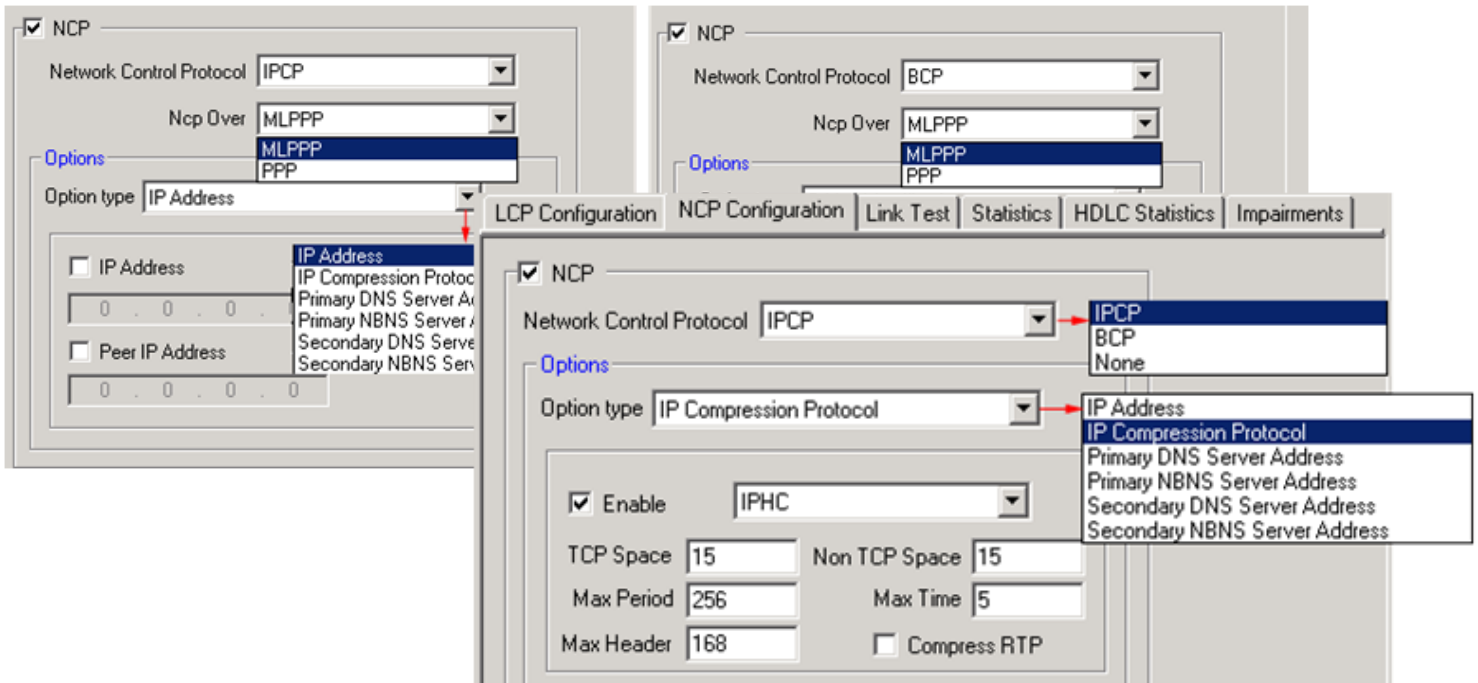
NCP
Network Control Protocol IPCP
Ncp Over MLPPP
MLPPP
PPP
Options
Option type IP Address
IP Address
IP Compression Protoc
Primary DNS Server A
Primary NBNS Server A
Secondary DNS Serve
Secondary NBNS Serv
IP Address
0 . 0 . 0 .
Peer IP Address
0 . 0 . 0 . 0

NCP
Network Control Protocol BCP
Ncp Over MLPPP
Options
MLPPP
PPP

LCP Configuration | NCP Configuration | Link Test | Statistics | HDLC Statistics | Impairments

NCP
Network Control Protocol IPCP
IPCP
BCP
None
Options
Option type IP Compression Protocol
IP Address
IP Compression Protocol
Primary DNS Server Address
Primary NBNS Server Address
Secondary DNS Server Address
Secondary NBNS Server Address
Enable IPHC
TCP Space 15
Non TCP Space 15
Max Period 256
Max Time 5
Max Header 168
Compress RTP